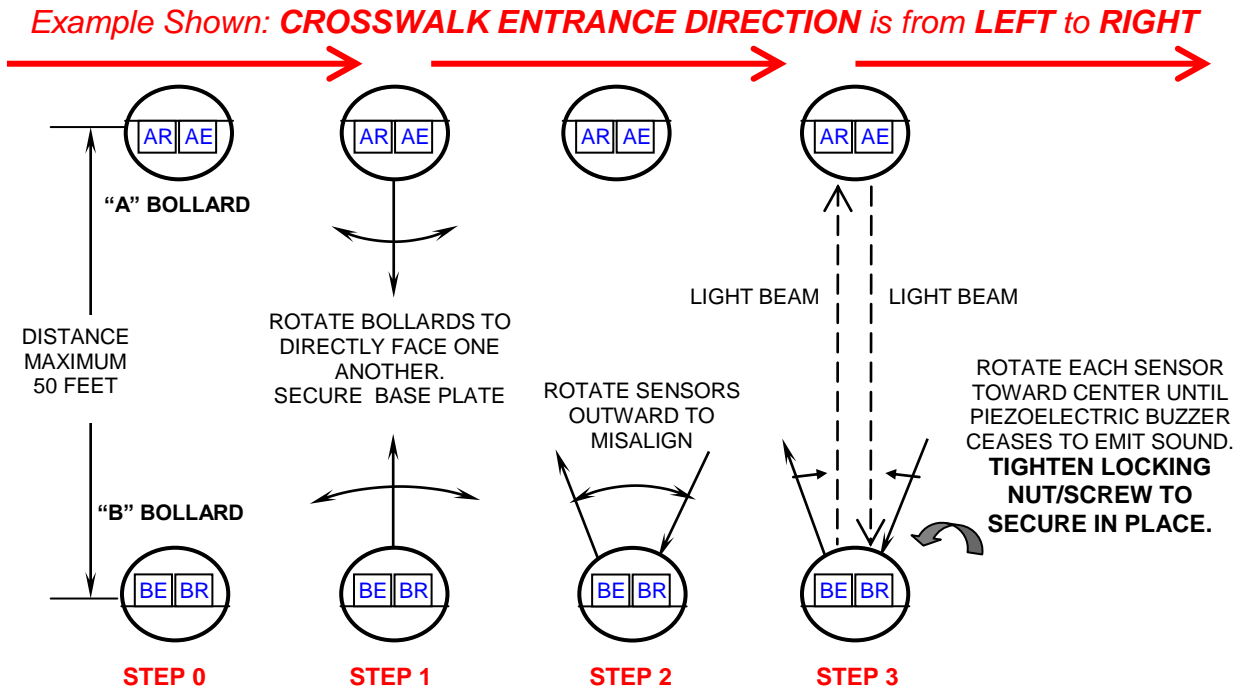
Example Shown: CROSSWALK ENTRANCE DIRECTION is from LEFT to RIGHT

AR AE

AR AE

AR AE

AR AE

"A" BOLLARD

DISTANCE MAXIMUM 50 FEET

"B" BOLLARD

ROTATE BOLLARDS TO DIRECTLY FACE ONE ANOTHER. SECURE BASE PLATE

ROTATE SENSORS OUTWARD TO MISALIGN

LIGHT BEAM

LIGHT BEAM

ROTATE EACH SENSOR TOWARD CENTER UNTIL PIEZOELECTRIC BUZZER CEASES TO EMIT SOUND. TIGHTEN LOCKING NUT/SCREW TO SECURE IN PLACE.

BE BR

BE BR

BE BR

BE BR

STEP 0

STEP 1

STEP 2

STEP 3